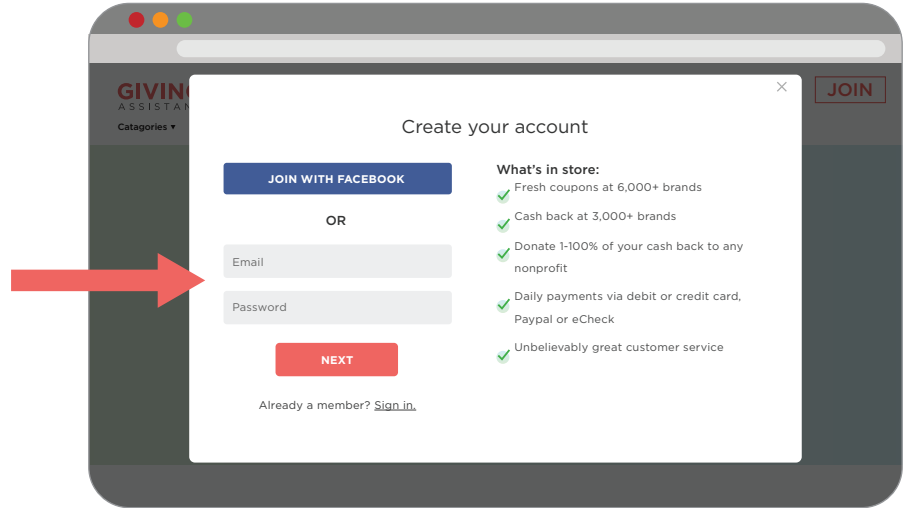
GIVING ASSISTANT

Catagories ▾

JOIN

×

Create your account

JOIN WITH FACEBOOK

OR

Email

Password

NEXT

Already a member? Sign in.

What's in store:

Fresh coupons at 6,000+ brands

Cash back at 3,000+ brands

Donate 1-100% of your cash back to any nonprofit

Daily payments via debit or credit card, Paypal or eCheck

Unbelievably great customer service